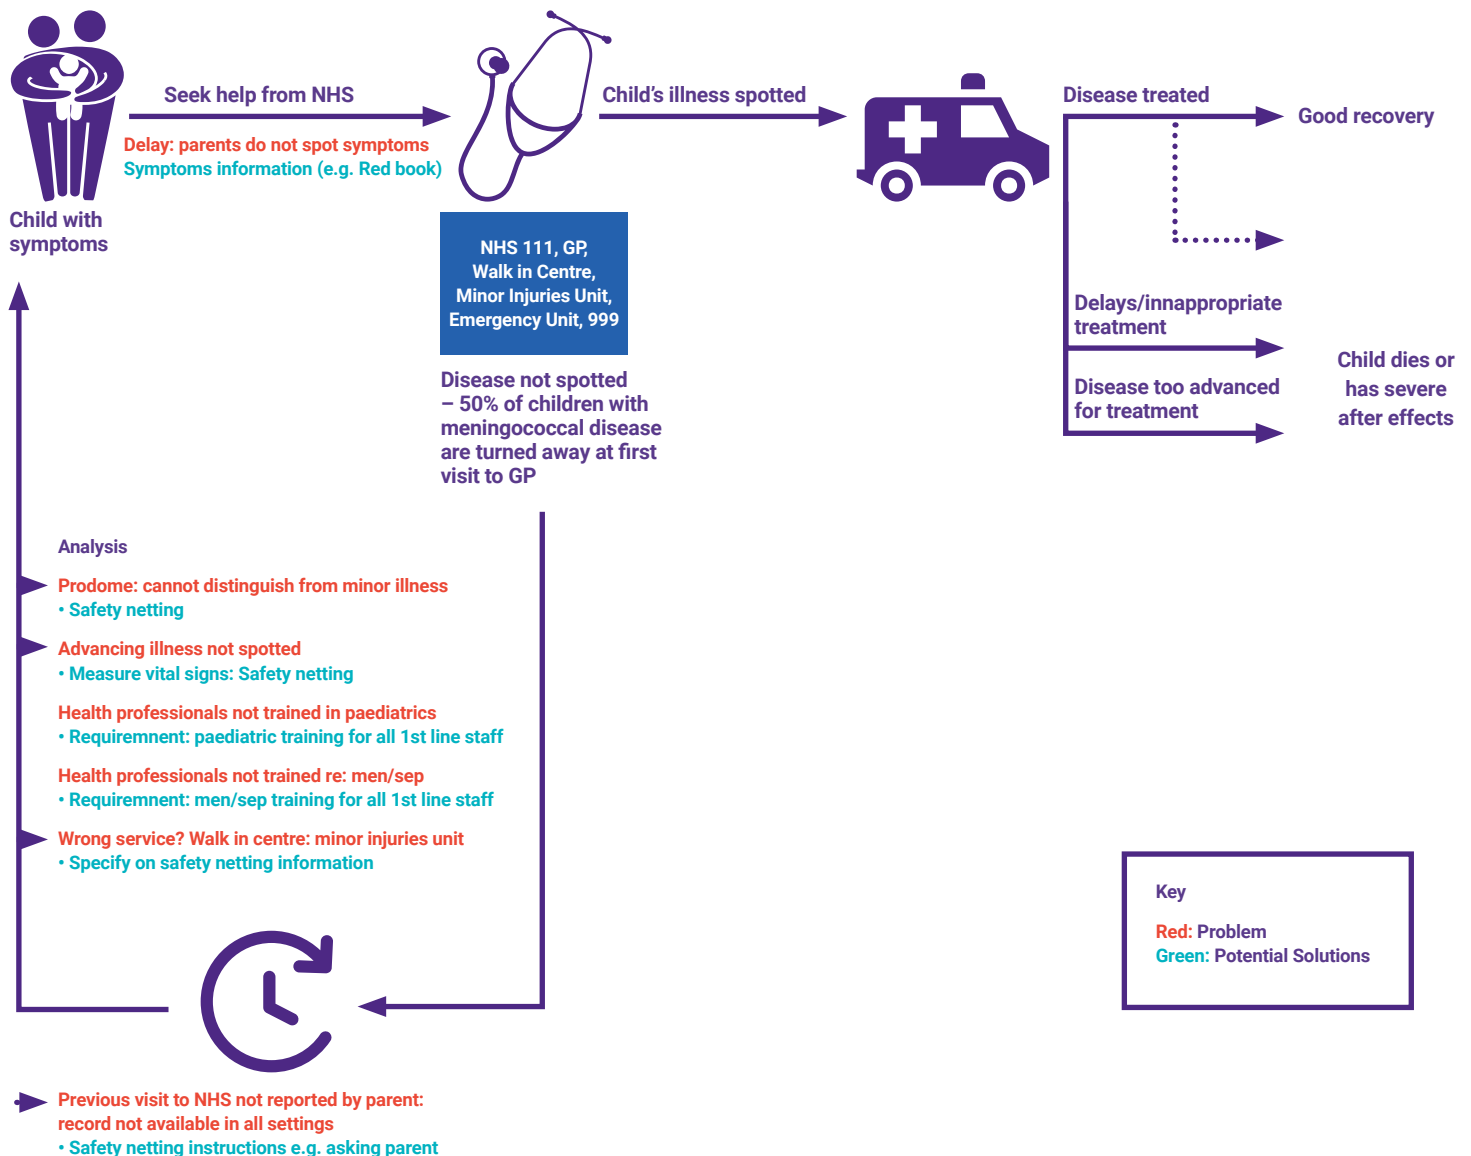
Child with symptoms

Seek help from NHS

Delay: parents do not spot symptoms
Symptoms information (e.g. Red book)

NHS 111, GP, Walk in Centre, Minor Injuries Unit, Emergency Unit, 999

Child's illness spotted

Disease not spotted – 50% of children with meningococcal disease are turned away at first visit to GP

Disease treated

Good recovery

Delays/innappropriate treatment

Disease too advanced for treatment

Child dies or has severe after effects

Analysis

Prodome: cannot distinguish from minor illness
• Safety netting

Advancing illness not spotted
• Measure vital signs: Safety netting

Health professionals not trained in paediatrics
• Requiremnent: paediatric training for all 1st line staff

Health professionals not trained re: men/sep
• Requiremnent: men/sep training for all 1st line staff

Wrong service? Walk in centre: minor injuries unit
• Specify on safety netting information

Key

Red: Problem
Green: Potential Solutions

Previous visit to NHS not reported by parent: record not available in all settings
• Safety netting instructions e.g. asking parent